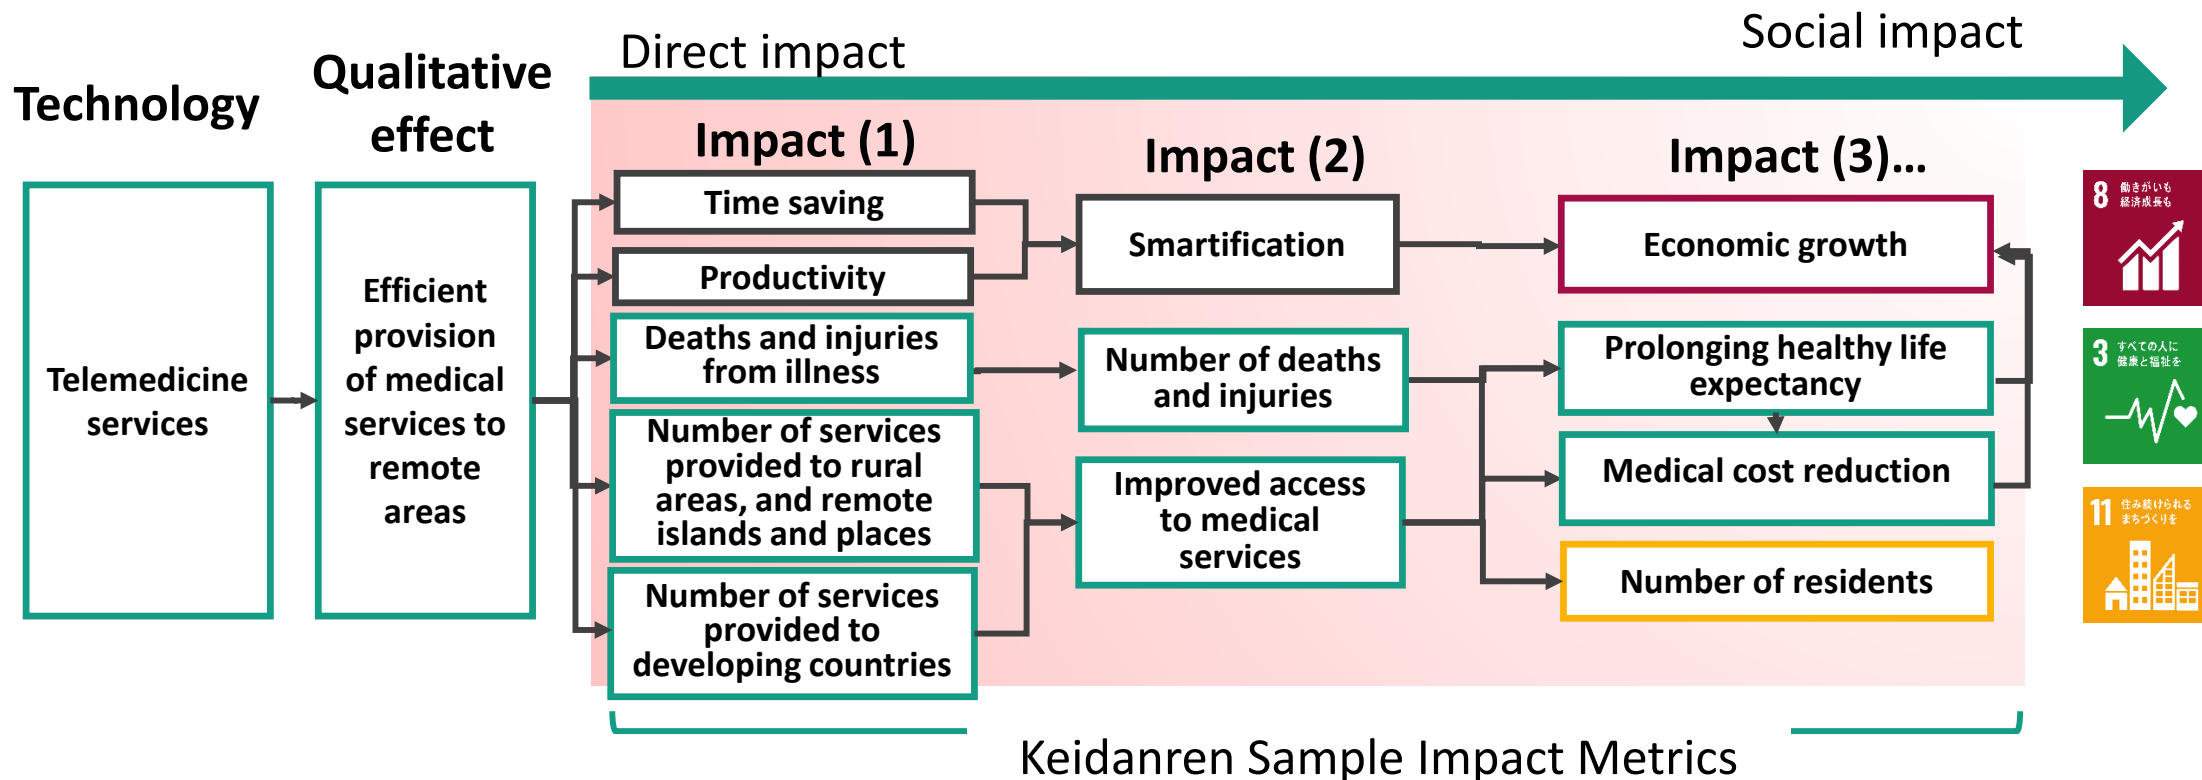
Technology

Qualitative effect

Direct impact

Social impact

Telemedicine services

Efficient provision of medical services to remote areas

Impact (1)

Time saving

Productivity

Deaths and injuries from illness

Number of services provided to rural areas, and remote islands and places

Number of services provided to developing countries

Impact (2)

Smartification

Number of deaths and injuries

Improved access to medical services

Impact (3)...

Economic growth

Prolonging healthy life expectancy

Medical cost reduction

Number of residents

8 働きがいも経済成長も

3 すべての人に健康と福祉を

11 住み続けられるまちづくりを

Keidanren Sample Impact Metrics